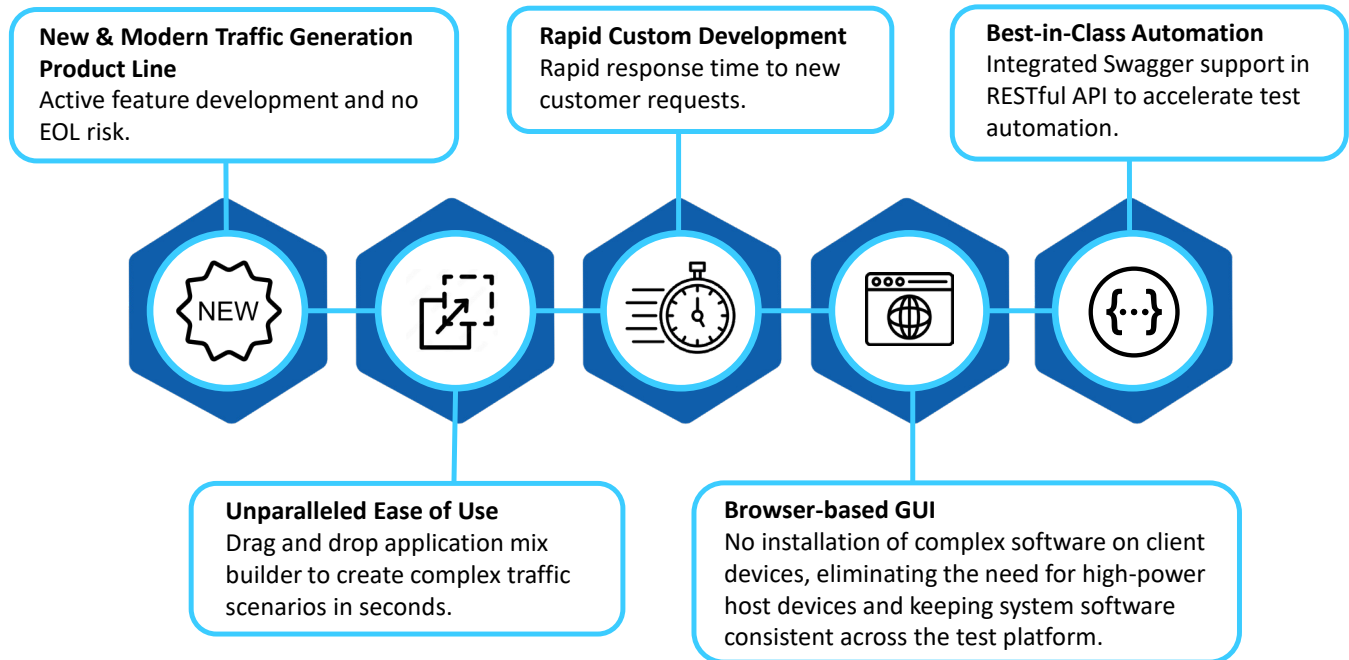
New & Modern Traffic Generation Product Line
Active feature development and no EOL risk.

Rapid Custom Development
Rapid response time to new customer requests.

Best-in-Class Automation
Integrated Swagger support in RESTful API to accelerate test automation.

NEW

{...}

Unparalleled Ease of Use
Drag and drop application mix builder to create complex traffic scenarios in seconds.

Browser-based GUI
No installation of complex software on client devices, eliminating the need for high-power host devices and keeping system software consistent across the test platform.